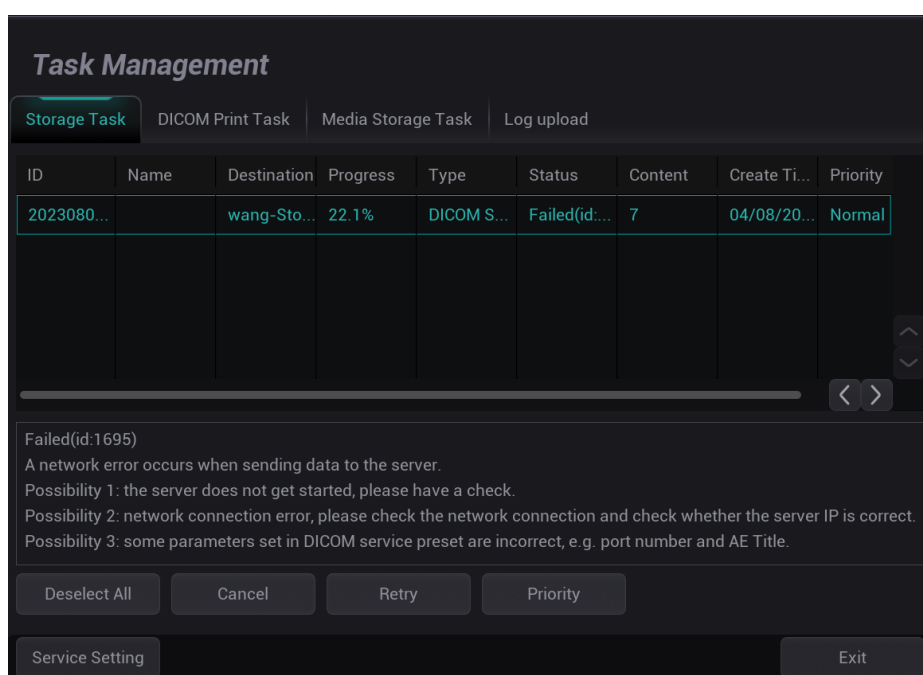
Task Management

Storage Task | DICOM Print Task | Media Storage Task | Log upload

| ID | Name | Destination | Progress | Type | Status | Content | Create Ti... | Priority |
|---|---|---|---|---|---|---|---|---|
| 2023080... | | wang-Sto... | 22.1% | DICOM S... | Failed(id:... | 7 | 04/08/20... | Normal |

Failed(id:1695)
A network error occurs when sending data to the server.
Possibility 1: the server does not get started, please have a check.
Possibility 2: network connection error, please check the network connection and check whether the server IP is correct.
Possibility 3: some parameters set in DICOM service preset are incorrect, e.g. port number and AE Title.

Deselect All | Cancel | Retry | Priority

Service Setting | Exit